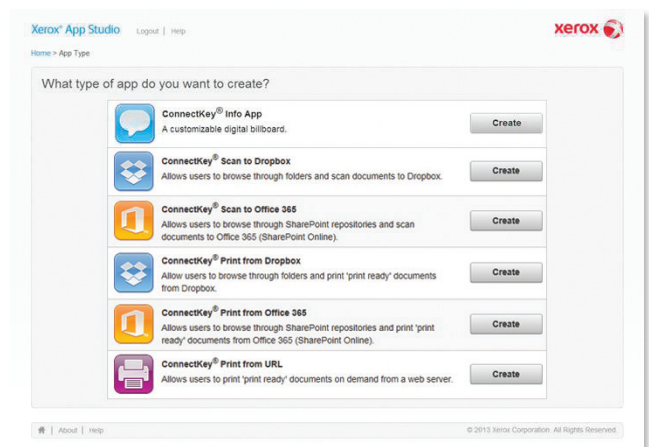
Xerox® App Studio Logout | Help

xerox

Home > App Type

What type of app do you want to create?

ConnectKey® Info App
A customizable digital billboard.

Create

ConnectKey® Scan to Dropbox
Allows users to browse through folders and scan documents to Dropbox.

Create

ConnectKey® Scan to Office 365
Allows users to browse through SharePoint repositories and scan documents to Office 365 (SharePoint Online).

Create

ConnectKey® Print from Dropbox
Allow users to browse through folders and print 'print ready' documents from Dropbox.

Create

ConnectKey® Print from Office 365
Allows users to browse through SharePoint repositories and print 'print ready' documents from Office 365 (SharePoint Online).

Create

ConnectKey® Print from URL
Allows users to print 'print ready' documents on demand from a web server.

Create

| About | Help

© 2013 Xerox Corporation. All Rights Reserved.